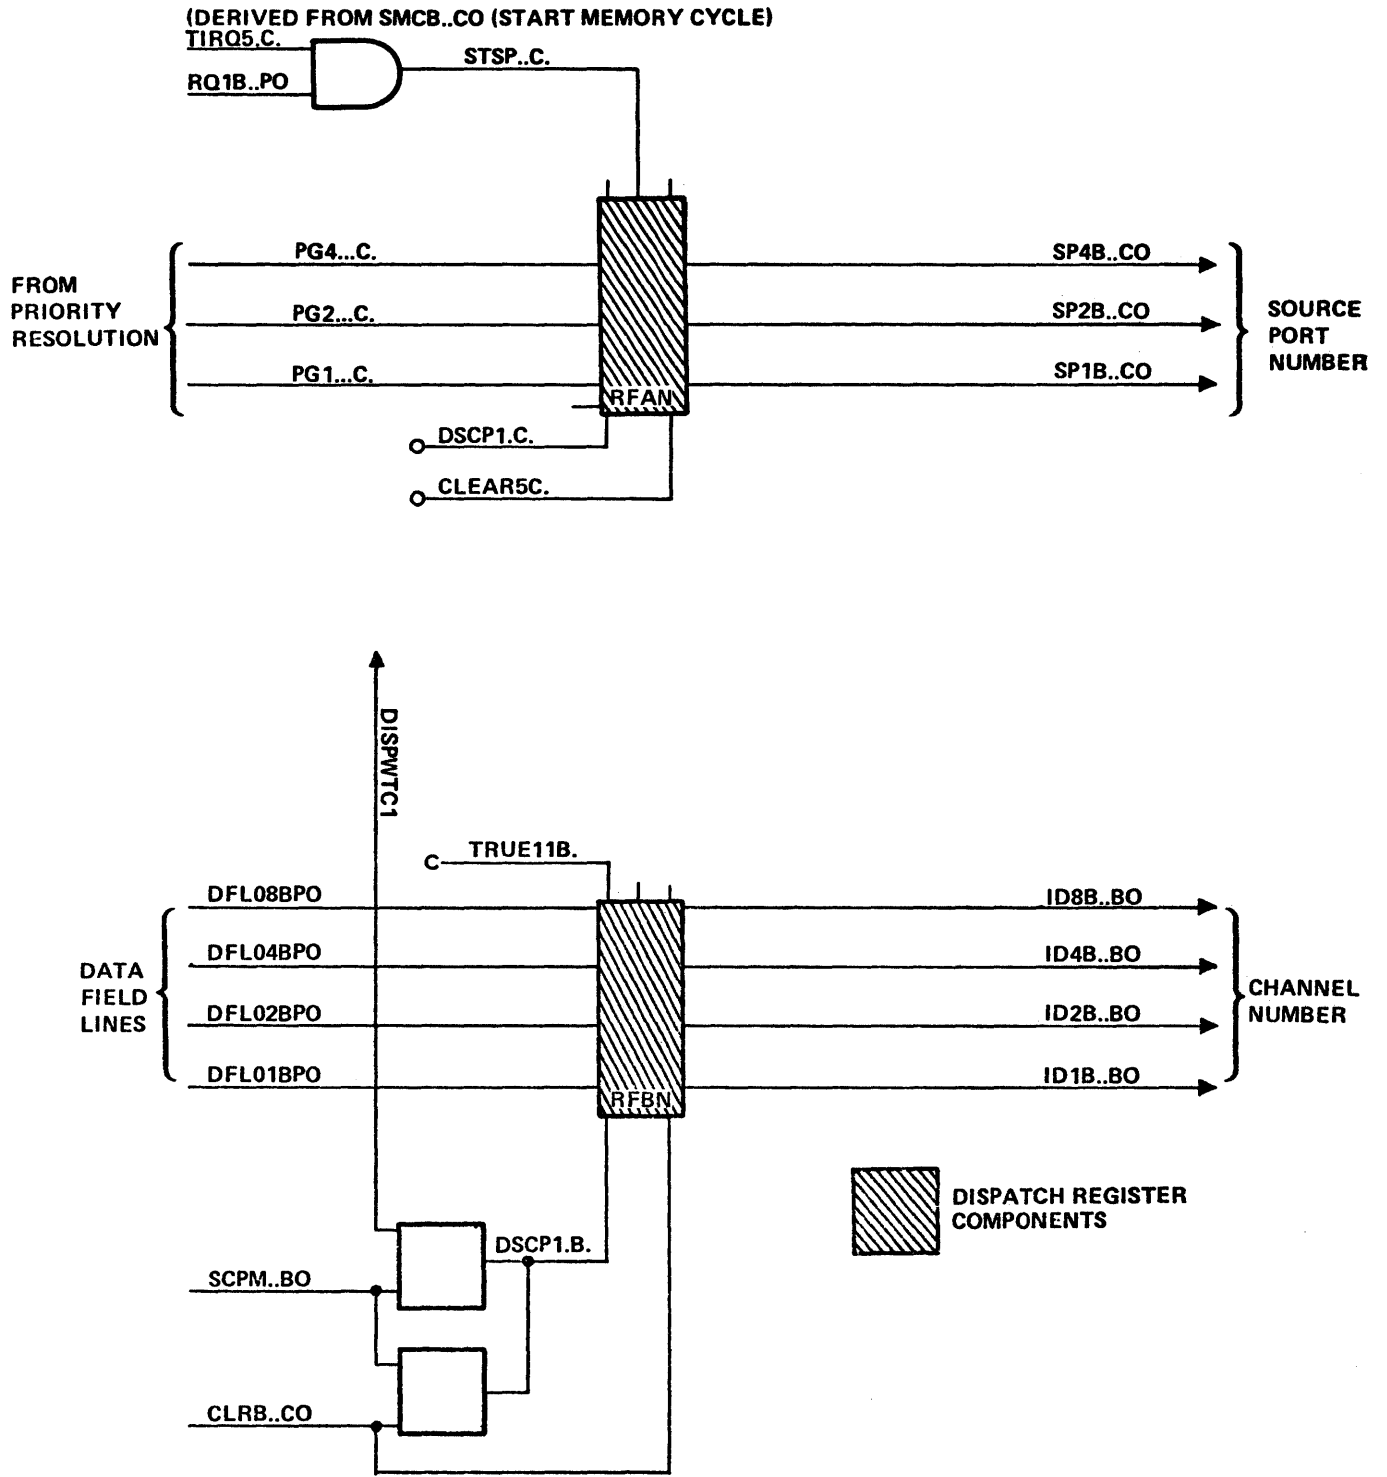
(DERIVED FROM SMCB..CO (START MEMORY CYCLE)
TIRQ5.C.
RQ1B..PO
STSP..C.

FROM PRIORITY RESOLUTION
PG4...C.
PG2...C.
PG1...C.
RFAN
SP4B..CO
SP2B..CO
SP1B..CO
SOURCE PORT NUMBER
DSCP1.C.
CLEAR5C.

DISPWTC1
C
TRUE11B.
DATA FIELD LINES
DFL08BPO
DFL04BPO
DFL02BPO
DFL01BPO
RFBN
ID8B..BO
ID4B..BO
ID2B..BO
ID1B..BO
CHANNEL NUMBER
DISPATCH REGISTER COMPONENTS
DSCP1.B.
SCPM..BO
CLRB..CO